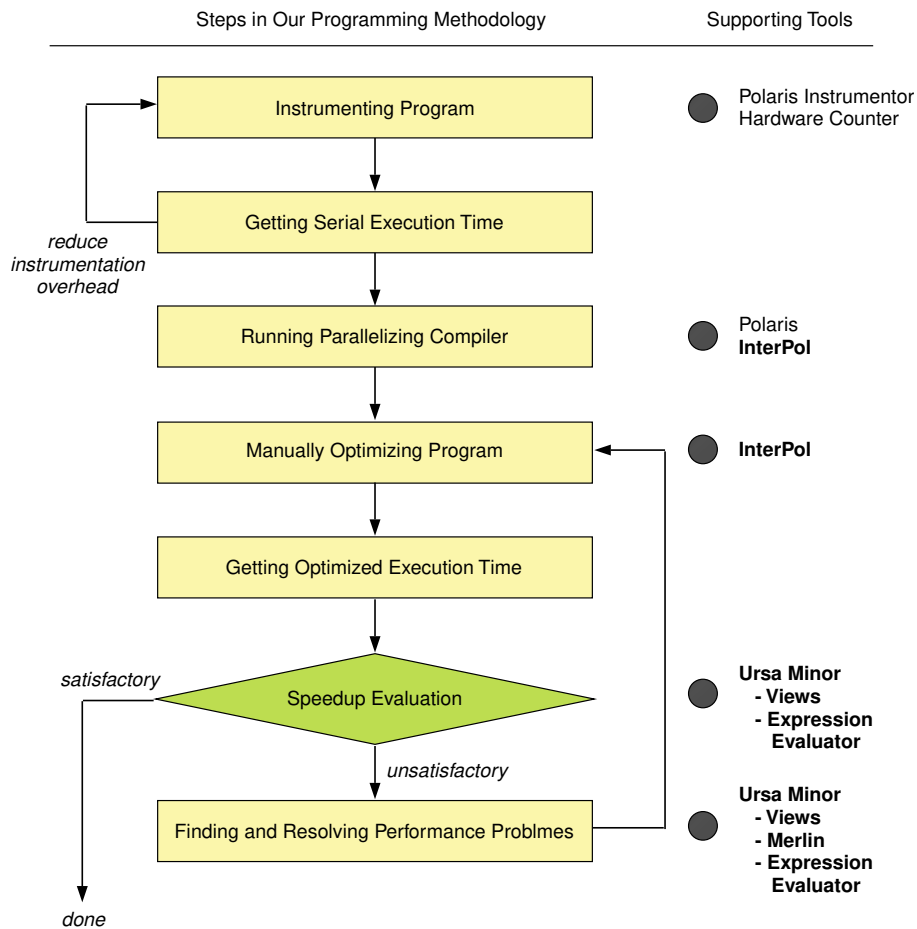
Steps in Our Programming Methodology

Supporting Tools

Instrumenting Program

Polaris Instrumentor
Hardware Counter

Getting Serial Execution Time

reduce instrumentation overhead

Running Parallelizing Compiler

Polaris
**InterPol**

Manually Optimizing Program

**InterPol**

Getting Optimized Execution Time

satisfactory

Speedup Evaluation

**Ursa Minor**
**- Views**
**- Expression Evaluator**

unsatisfactory

Finding and Resolving Performance Problmes

**Ursa Minor**
**- Views**
**- Merlin**
**- Expression Evaluator**

done